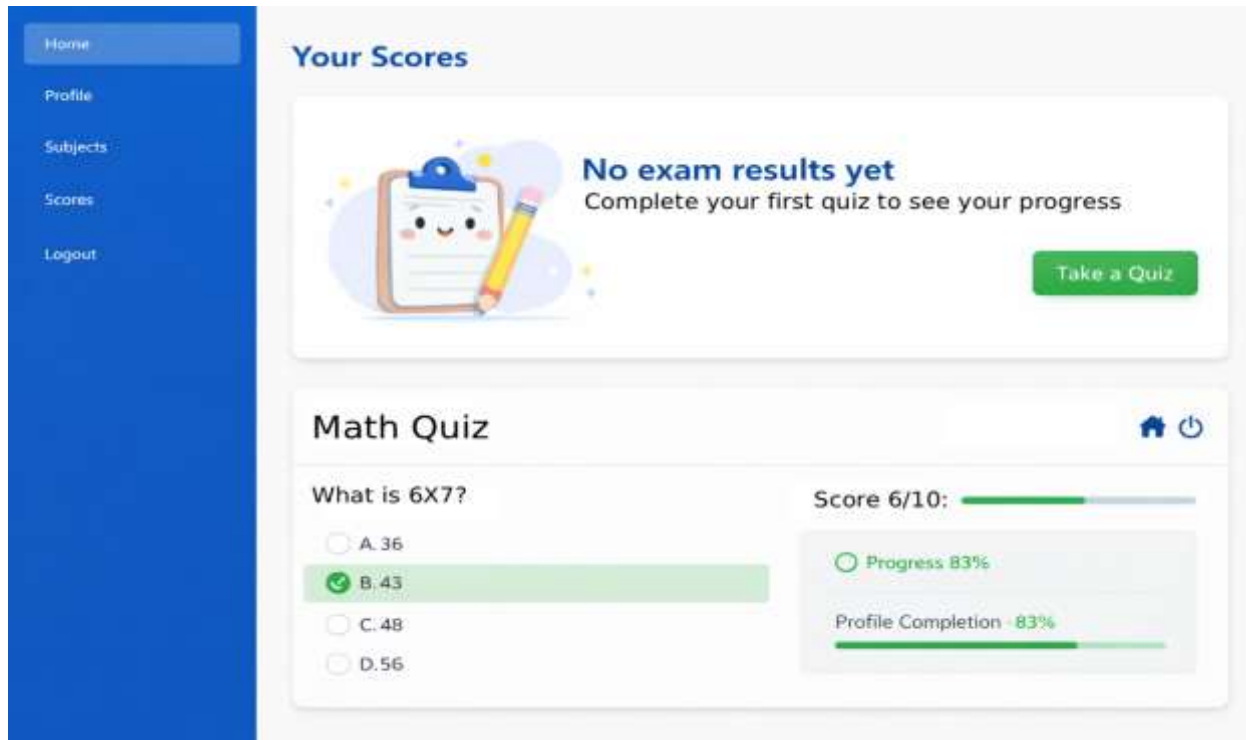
Home
Profile
Subjects
Scores
Logout

Your Scores

No exam results yet
Complete your first quiz to see your progress

Take a Quiz

Math Quiz

What is 6X7?

A. 36
B. 43
C. 48
D. 56

Score 6/10:

Progress 83%

Profile Completion · 83%